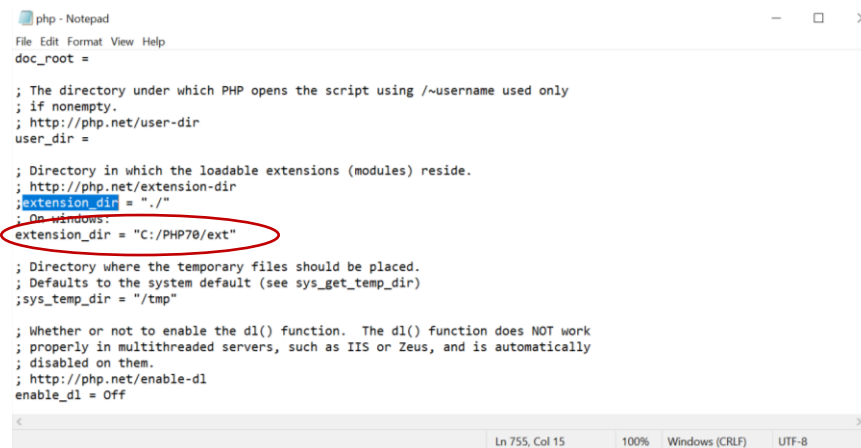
php - Notepad

File Edit Format View Help

doc_root =

; The directory under which PHP opens the script using /~username used only
; if nonempty.
; http://php.net/user-dir
user_dir =

; Directory in which the loadable extensions (modules) reside.
; http://php.net/extension-dir
;extension_dir = "./"
; On windows:
extension_dir = "C:/PHP70/ext"

; Directory where the temporary files should be placed.
; Defaults to the system default (see sys_get_temp_dir)
;sys_temp_dir = "/tmp"

; Whether or not to enable the dl() function. The dl() function does NOT work
; properly in multithreaded servers, such as IIS or Zeus, and is automatically
; disabled on them.
; http://php.net/enable-dl
enable_dl = Off

Ln 755, Col 15 100% Windows (CRLF) UTF-8